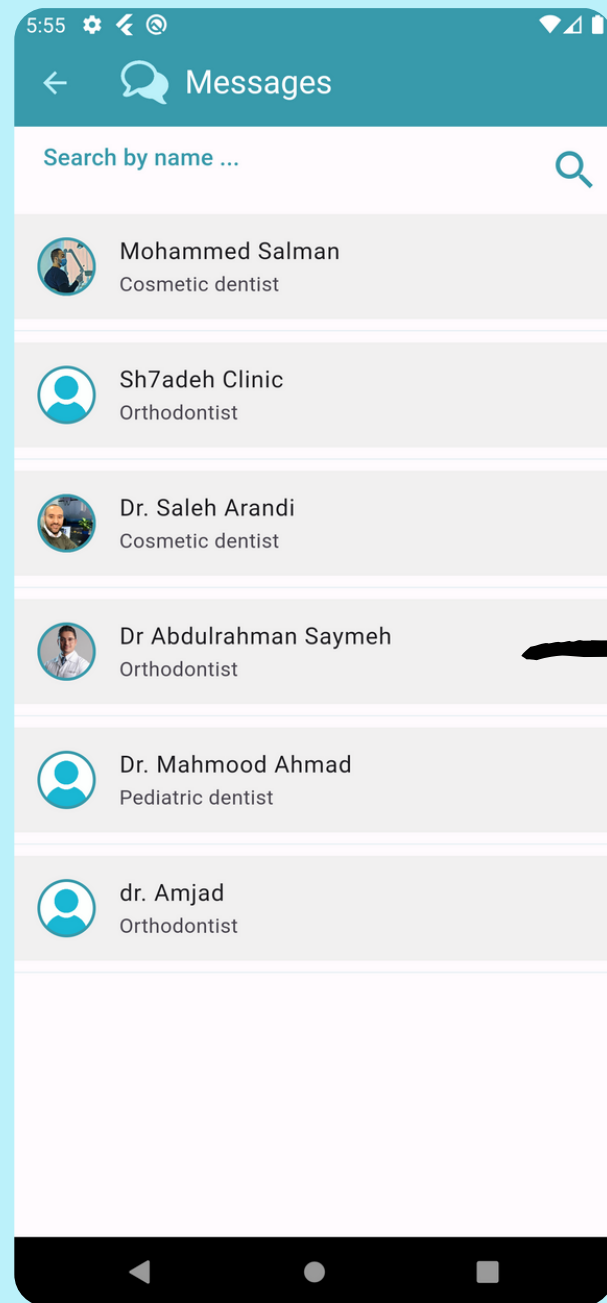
5:55

Messages

Search by name ...

Mohammed Salman
Cosmetic dentist

Sh7adeh Clinic
Orthodontist

Dr. Saleh Arandi
Cosmetic dentist

Dr Abdulrahman Saymeh
Orthodontist

Dr. Mahmood Ahmad
Pediatric dentist

dr. Amjad
Orthodontist